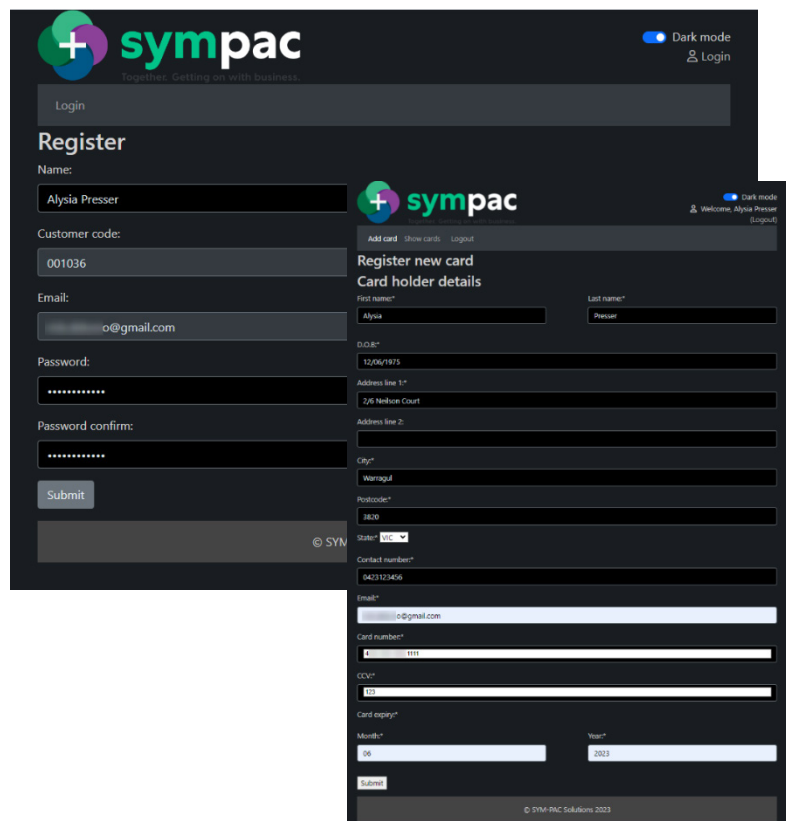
sympac
Together. Getting on with business.

Dark mode
Login

Login

Register

Name:
Alysia Presser

Customer code:
001036

Email:
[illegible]o@gmail.com

Password:
••••••••••••

Password confirm:
••••••••••••

Submit

© SYM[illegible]

sympac
Together. Getting on with business.

Dark mode
Welcome, Alysia Presser
(Logout)

Add card Show cards Logout

Register new card

Card holder details

First name:*
Alysia

Last name:*
Presser

D.O.B:*
12/06/1975

Address line 1:*
2/6 Neilson Court

Address line 2:

City:*
Warragul

Postcode:*
3820

State:* VIC

Contact number:*
0423123456

Email:*
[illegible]o@gmail.com

Card number:*
4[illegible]1111

CCV:*
123

Card expiry:*

Month:*
06

Year:*
2023

Submit

© SYM-PAC Solutions 2023